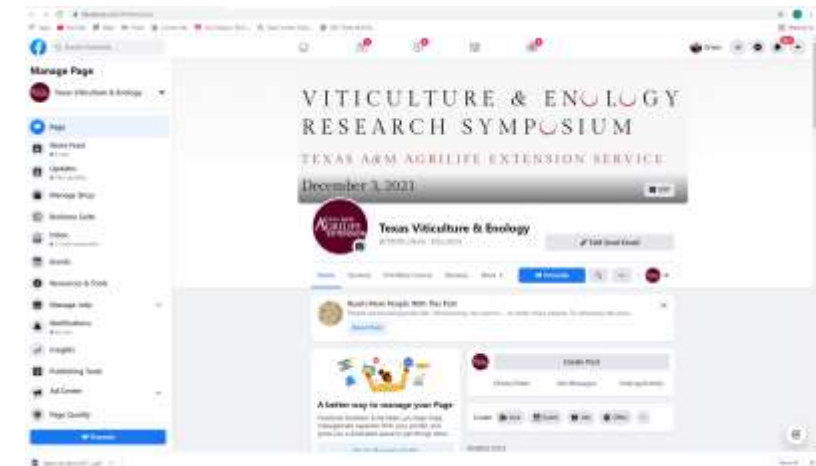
Manage Page

Texas Viticulture & Enology

Page

News Feed

Updates

Manage Shop

Business Suite

Inbox

Events

Resources & Tools

Manage Jobs

Notifications

Insights

Publishing Tools

Ad Center

Page Quality

VITICULTURE & ENOLOGY RESEARCH SYMPOSIUM

TEXAS A&M AGRILIFE EXTENSION SERVICE

December 3, 2021

Texas Viticulture & Enology

Edit Send Email

Reach More People With This Post

Create Post

A better way to manage your Page